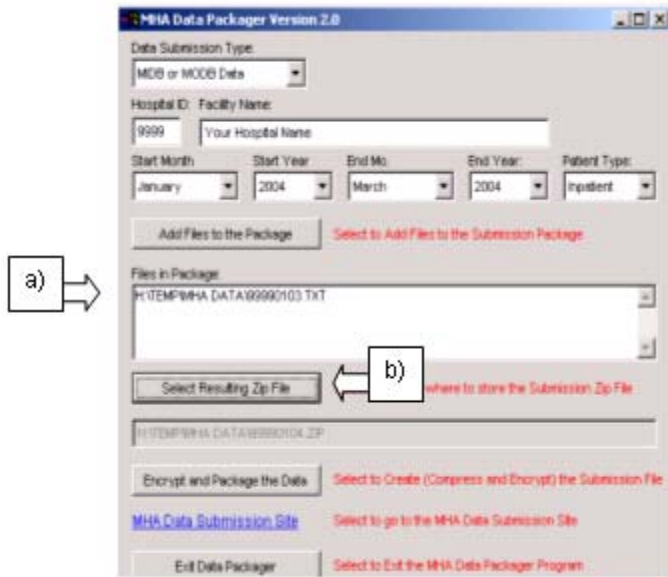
MHA Data Packager Version 2.0

Data Submission Type:
MIDB or MODB Data

Hospital ID: Facility Name:
9999 Your Hospital Name

Start Month Start Year End Mo. End Year: Patient Type:
January 2004 March 2004 Inpatient

Add Files to the Package
Select to Add Files to the Submission Package

a)

Files in Package:
H:\TEMP\MHA DATA\99990103.TXT

b)

Select Resulting Zip File
where to store the Submission Zip File

H:\TEMP\MHA DATA\99990104.ZIP

Encrypt and Package the Data
Select to Create (Compress and Encrypt) the Submission File

MHA Data Submission Site
Select to go to the MHA Data Submission Site

Exit Data Packager
Select to Exit the MHA Data Packager Program